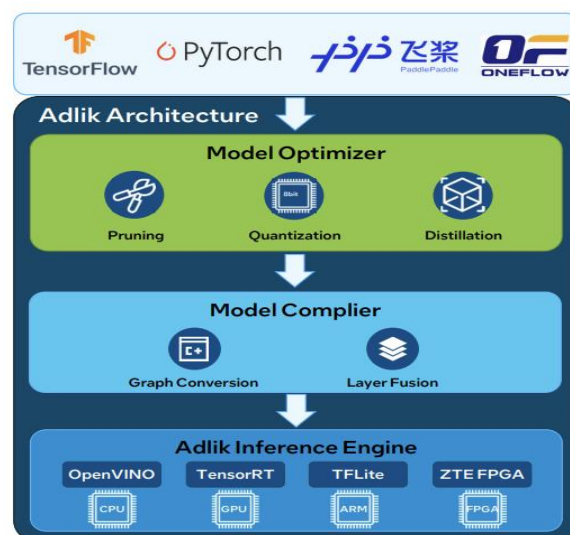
TensorFlow PyTorch 飞桨 PaddlePaddle ONEFLOW

Adlik Architecture

Model Optimizer

8bit

Pruning Quantization Distillation

Model Complier

C+

Graph Conversion Layer Fusion

Adlik Inference Engine

OpenVINO TensorRT TFLite ZTE FPGA

CPU GPU ARM FPGA